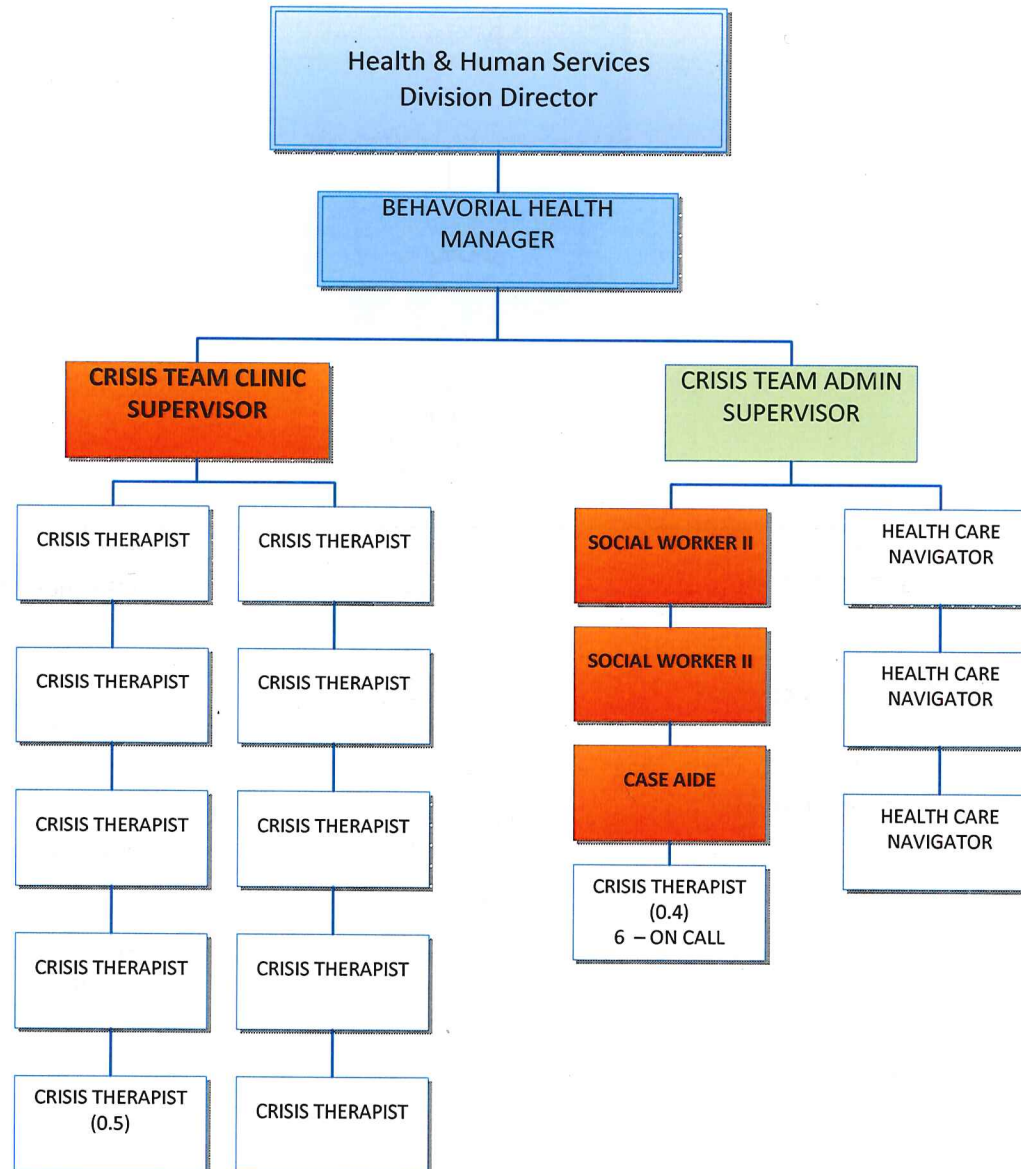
Health & Human Services Division Director

BEHAVORIAL HEALTH MANAGER

CRISIS TEAM CLINIC SUPERVISOR

CRISIS TEAM ADMIN SUPERVISOR

CRISIS THERAPIST

CRISIS THERAPIST

CRISIS THERAPIST

CRISIS THERAPIST

CRISIS THERAPIST (0.5)

CRISIS THERAPIST

CRISIS THERAPIST

CRISIS THERAPIST

CRISIS THERAPIST

CRISIS THERAPIST

SOCIAL WORKER II

SOCIAL WORKER II

CASE AIDE

CRISIS THERAPIST (0.4) 6 – ON CALL

HEALTH CARE NAVIGATOR

HEALTH CARE NAVIGATOR

HEALTH CARE NAVIGATOR